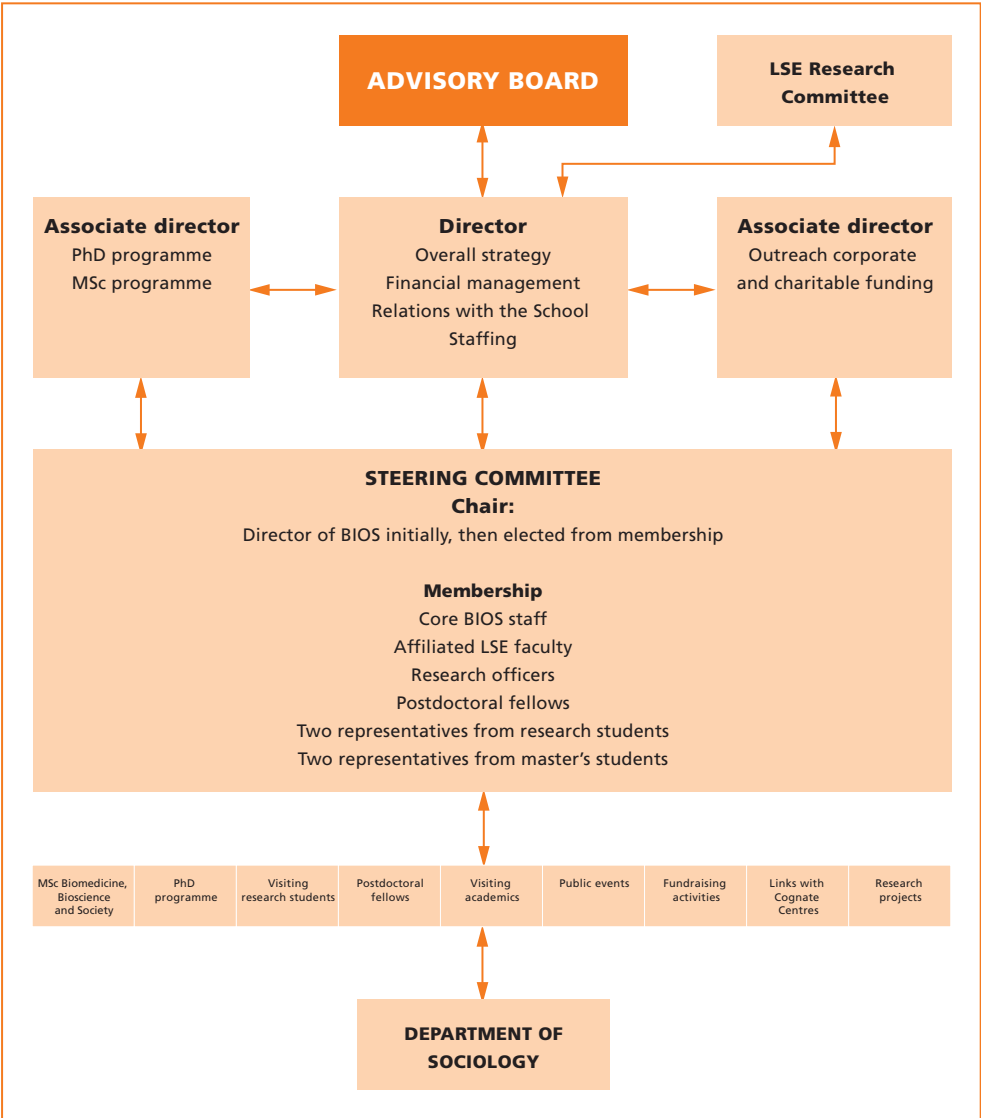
ADVISORY BOARD

LSE Research Committee

Associate director
PhD programme
MSc programme

Director
Overall strategy
Financial management
Relations with the School
Staffing

Associate director
Outreach corporate and charitable funding

STEERING COMMITTEE
Chair:
Director of BIOS initially, then elected from membership

Membership
Core BIOS staff
Affiliated LSE faculty
Research officers
Postdoctoral fellows
Two representatives from research students
Two representatives from master's students

MSc Biomedicine, Bioscience and Society

PhD programme

Visiting research students

Postdoctoral fellows

Visiting academics

Public events

Fundraising activities

Links with Cognate Centres

Research projects

DEPARTMENT OF SOCIOLOGY